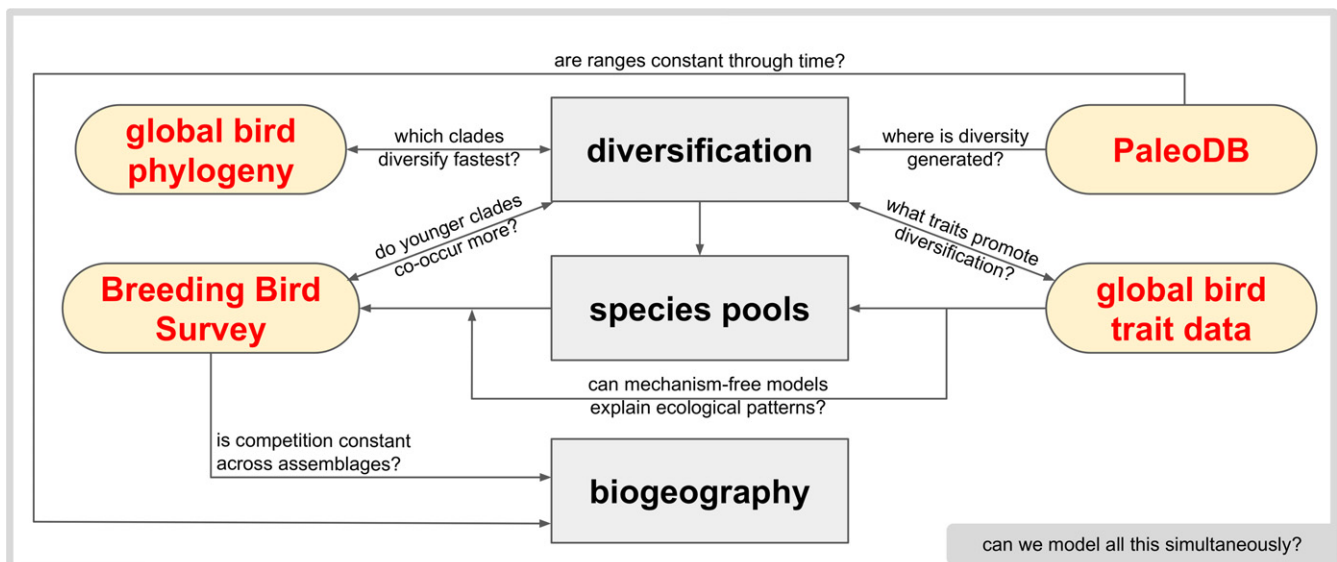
are ranges constant through time?

global bird phylogeny

which clades diversify fastest?

diversification

where is diversity generated?

PaleoDB

do younger clades co-occur more?

what traits promote diversification?

Breeding Bird Survey

species pools

global bird trait data

can mechanism-free models explain ecological patterns?

is competition constant across assemblages?

biogeography

can we model all this simultaneously?